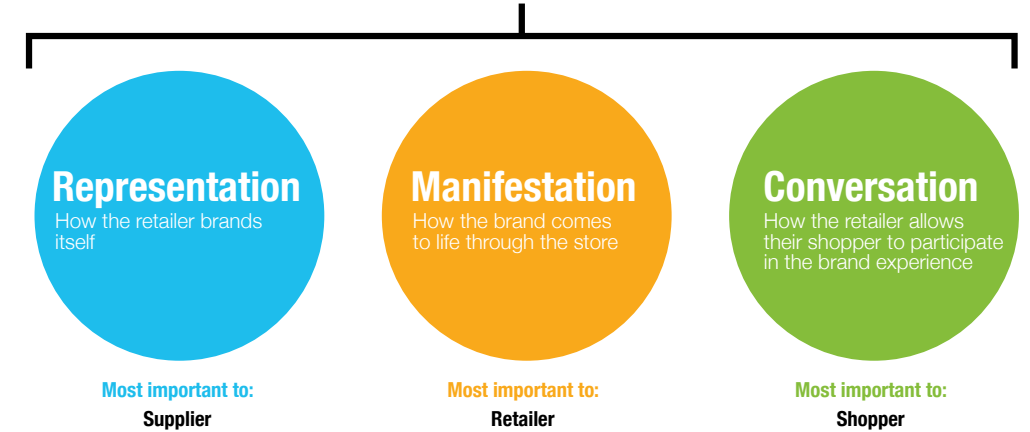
Representation
How the retailer brands itself

Manifestation
How the brand comes to life through the store

Conversation
How the retailer allows their shopper to participate in the brand experience

Most important to:
Supplier

Most important to:
Retailer

Most important to:
Shopper